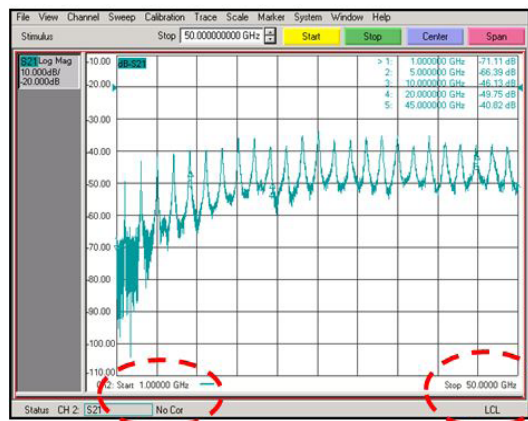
File View Channel Sweep Calibration Trace Scale Marker System Window Help

Stimulus Stop 50.000000000 GHz Start Stop Center Span

S21 Log Mag 10.000dB/ -20.000dB

-10.00 dB-S21
-20.00
-30.00
-40.00
-50.00
-60.00
-70.00
-80.00
-90.00
-100.00
-110.00

> 1: 1.000000 GHz -71.11 dB
2: 5.000000 GHz -66.39 dB
3: 10.000000 GHz -46.13 dB
4: 20.000000 GHz -49.75 dB
5: 45.000000 GHz -40.82 dB

Ch2: Start 1.00000 GHz

Stop 50.0000 GHz

Status CH 2: S21 No Cor LCL